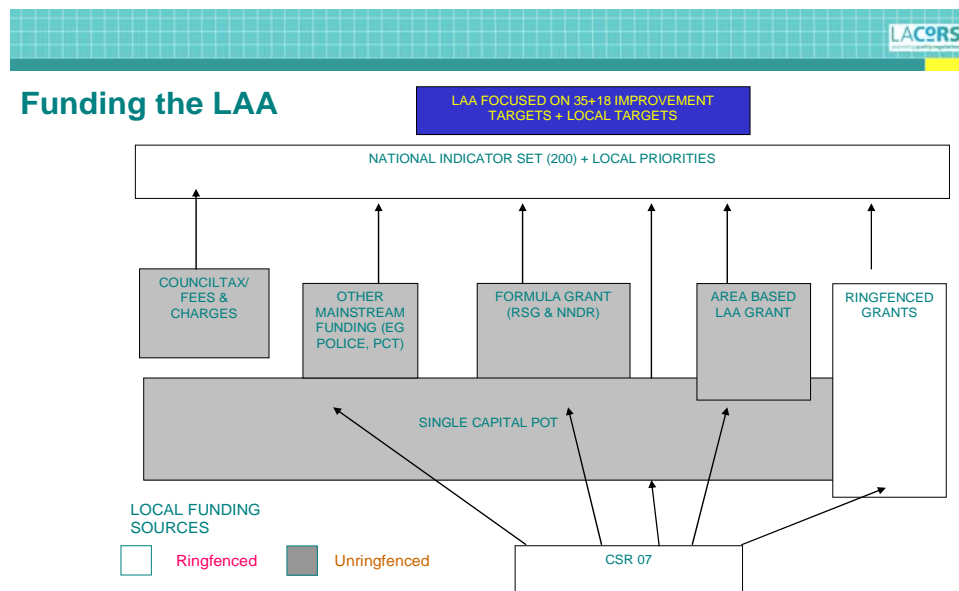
LACORS

Funding the LAA

LAA FOCUSED ON 35+18 IMPROVEMENT TARGETS + LOCAL TARGETS

NATIONAL INDICATOR SET (200) + LOCAL PRIORITIES

COUNCILTAX/ FEES & CHARGES

OTHER MAINSTREAM FUNDING (EG POLICE, PCT)

FORMULA GRANT (RSG & NNDR)

AREA BASED LAA GRANT

RINGFENCED GRANTS

SINGLE CAPITAL POT

LOCAL FUNDING SOURCES

Ringfenced

Unringfenced

CSR 07